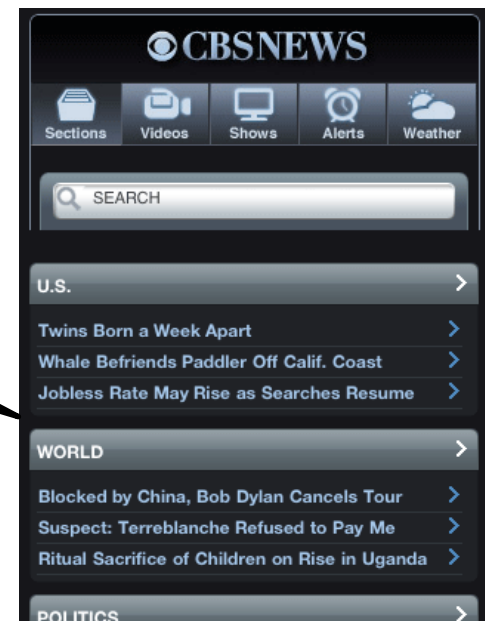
CBSNEWS

Sections Videos Shows Alerts Weather

SEARCH

U.S.

Twins Born a Week Apart

Whale Befriends Paddler Off Calif. Coast

Jobless Rate May Rise as Searches Resume

WORLD

Blocked by China, Bob Dylan Cancels Tour

Suspect: Terreblanche Refused to Pay Me

Ritual Sacrifice of Children on Rise in Uganda

POLITICS